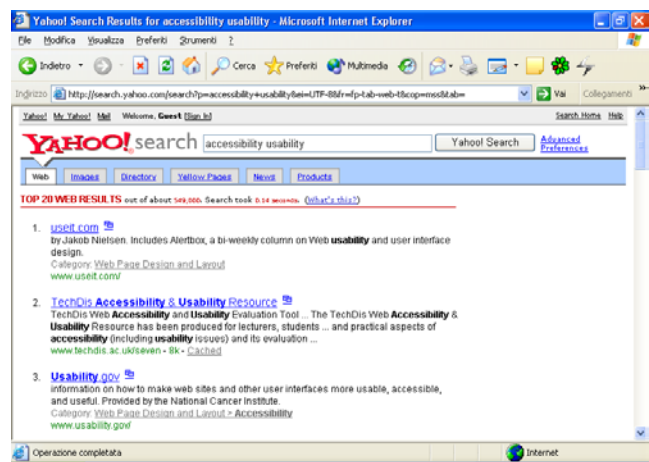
Yahoo! Search Results for accessibility usability - Microsoft Internet Explorer

File Modifica Visualizza Preferiti Strumenti ?

Indietro Cerca Preferiti Multimedia

Indirizzo http://search.yahoo.com/search?p=accessibility+usability&ei=UTF-8&fr=fp-tab-web-t&cop=mss&tab= Vai Collegamenti

Yahoo! My Yahoo! Mail Welcome, Guest [Sign In] Search Home Help

YAHOO! search accessibility usability Yahoo! Search Advanced Preferences

Web Images Directory Yellow Pages News Products

TOP 20 WEB RESULTS out of about 549,000. Search took 0.14 seconds. (What's this?)

1. useit.com
by Jakob Nielsen. Includes Alertbox, a bi-weekly column on Web usability and user interface design.
Category: Web Page Design and Layout
www.useit.com/

2. TechDis Accessibility & Usability Resource
TechDis Web Accessibility and Usability Evaluation Tool ... The TechDis Web Accessibility & Usability Resource has been produced for lecturers, students ... and practical aspects of accessibility (including usability issues) and its evaluation ...
www.techdis.ac.uk/seven - 8k - Cached

3. Usability.gov
information on how to make web sites and other user interfaces more usable, accessible, and useful. Provided by the National Cancer Institute.
Category: Web Page Design and Layout > Accessibility
www.usability.gov/

Operazione completata Internet